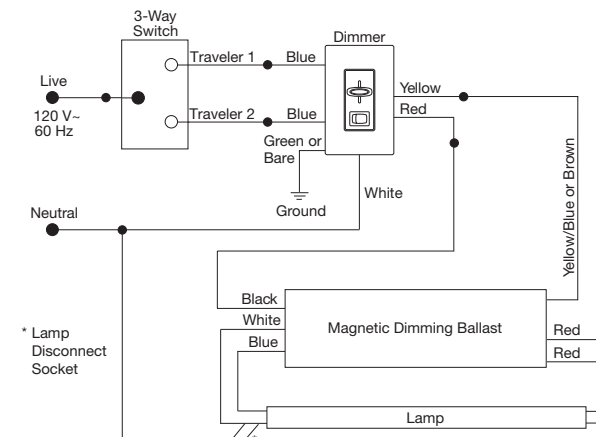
3-Way Switch

Dimmer

Live

120 V~ 60 Hz

Traveler 1

Blue

Traveler 2

Blue

Yellow

Red

Green or Bare

Ground

White

Neutral

Yellow/Blue or Brown

Black

White

Blue

Magnetic Dimming Ballast

Red

Red

* Lamp Disconnect Socket

Lamp